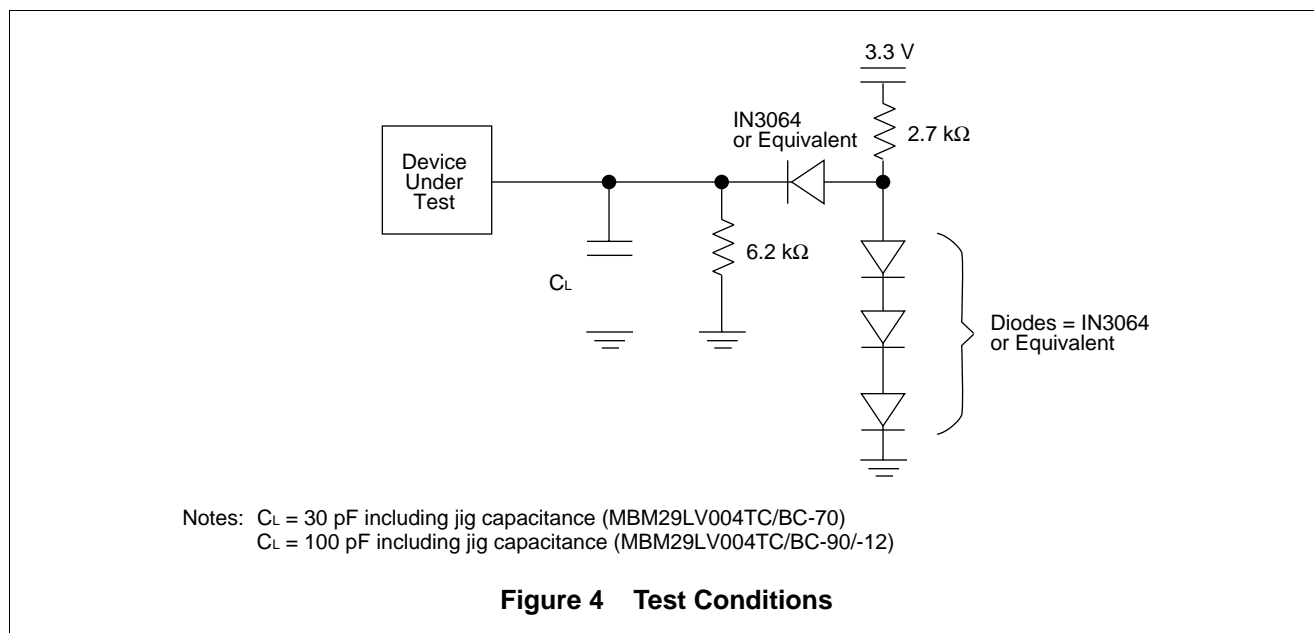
3.3 V

IN3064
or Equivalent

2.7 kΩ

Device
Under
Test

6.2 kΩ

$C_L$

Diodes = IN3064
or Equivalent

Notes: $C_L$ = 30 pF including jig capacitance (MBM29LV004TC/BC-70)
$C_L$ = 100 pF including jig capacitance (MBM29LV004TC/BC-90/-12)

Figure 4 Test Conditions